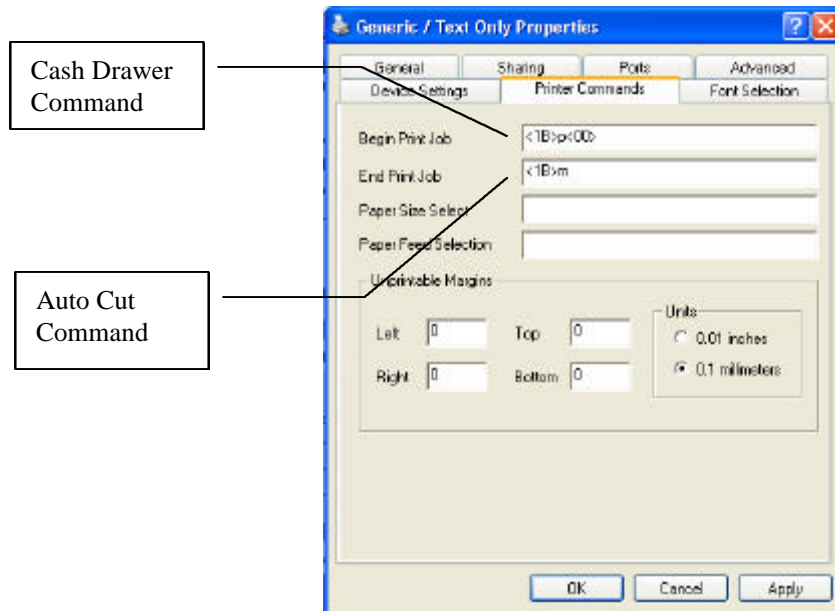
Generic / Text Only Properties

Cash Drawer Command

General | Sharing | Ports | Advanced
Device Settings | Printer Commands | Font Selection

Begin Print Job <1B>p<00>
End Print Job <1B>m
Paper Size Select
Paper Feed Selection

Auto Cut Command

Unprintable Margins
Left 0
Top 0
Right 0
Bottom 0

Units
0.01 inches
0.1 millimeters

OK
Cancel
Apply